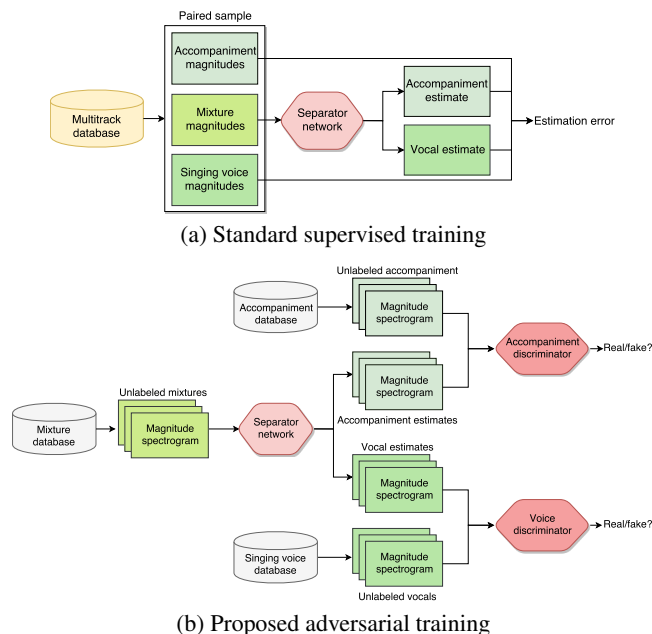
Paired sample

Accompaniment magnitudes

Multitrack database

Mixture magnitudes

Separator network

Accompaniment estimate

Estimation error

Vocal estimate

Singing voice magnitudes

(a) Standard supervised training

Unlabeled accompaniment

Accompaniment database

Magnitude spectrogram

Accompaniment discriminator

Real/fake?

Magnitude spectrogram

Unlabeled mixtures

Mixture database

Magnitude spectrogram

Separator network

Accompaniment estimates

Vocal estimates

Magnitude spectrogram

Voice discriminator

Real/fake?

Singing voice database

Magnitude spectrogram

Unlabeled vocals

(b) Proposed adversarial training